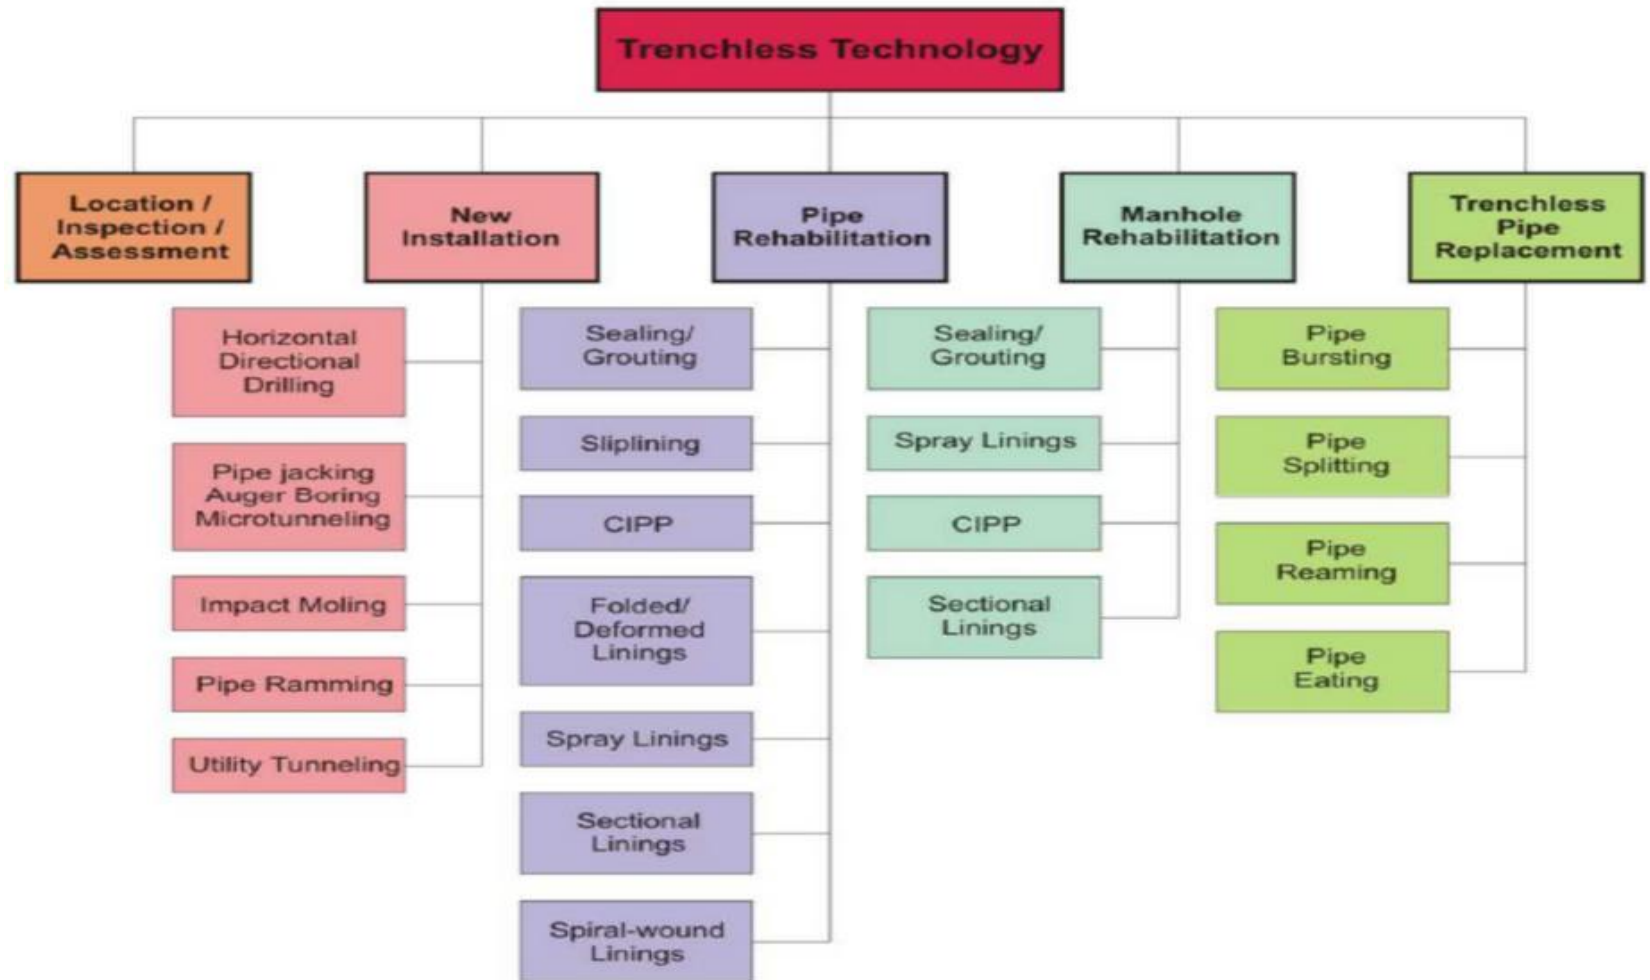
Trenchless Technology

Location / Inspection / Assessment

New Installation

Horizontal Directional Drilling

Pipe jacking Auger Boring Microtunneling

Impact Moling

Pipe Ramming

Utility Tunneling

Pipe Rehabilitation

Sealing/ Grouting

Sliplining

CIPP

Folded/ Deformed Linings

Spray Linings

Sectional Linings

Spiral-wound Linings

Manhole Rehabilitation

Sealing/ Grouting

Spray Linings

CIPP

Sectional Linings

Trenchless Pipe Replacement

Pipe Bursting

Pipe Splitting

Pipe Reaming

Pipe Eating